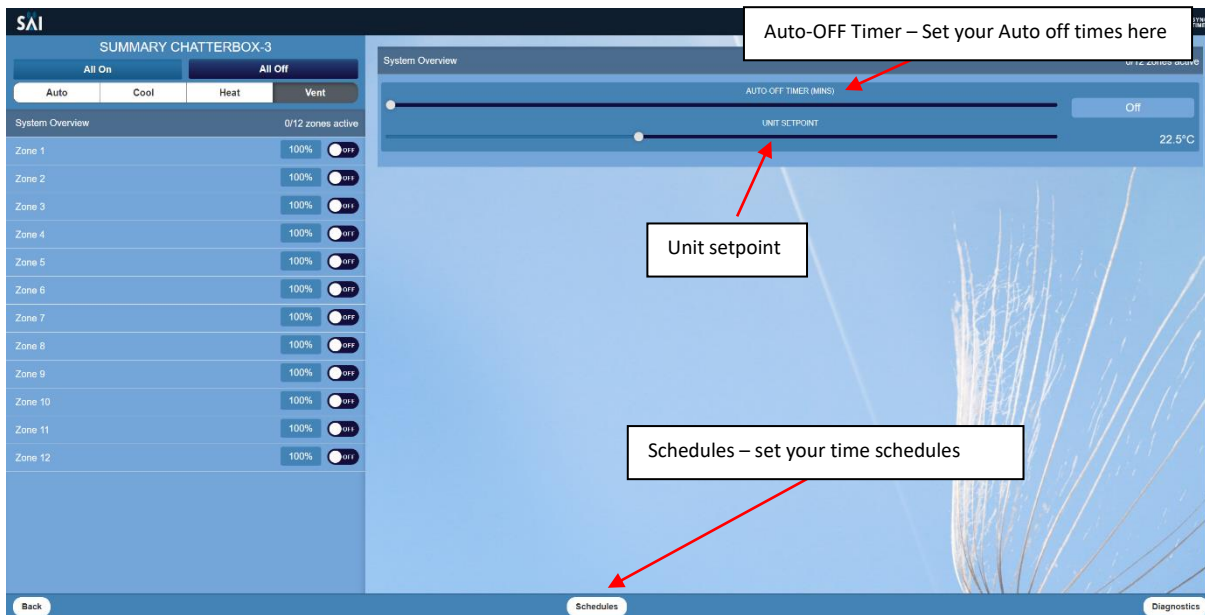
SAI

SUMMARY CHATTERBOX-3

All On
All Off

Auto
Cool
Heat
Vent

System Overview
0/12 zones active

Zone 1 100% OFF
Zone 2 100% OFF
Zone 3 100% OFF
Zone 4 100% OFF
Zone 5 100% OFF
Zone 6 100% OFF
Zone 7 100% OFF
Zone 8 100% OFF
Zone 9 100% OFF
Zone 10 100% OFF
Zone 11 100% OFF
Zone 12 100% OFF

System Overview
0/12 zones active

Auto-OFF Timer – Set your Auto off times here

AUTO-OFF TIMER (MINS)
Off

UNIT SETPOINT
22.5°C

Unit setpoint

Schedules – set your time schedules

Back
Schedules
Diagnostics